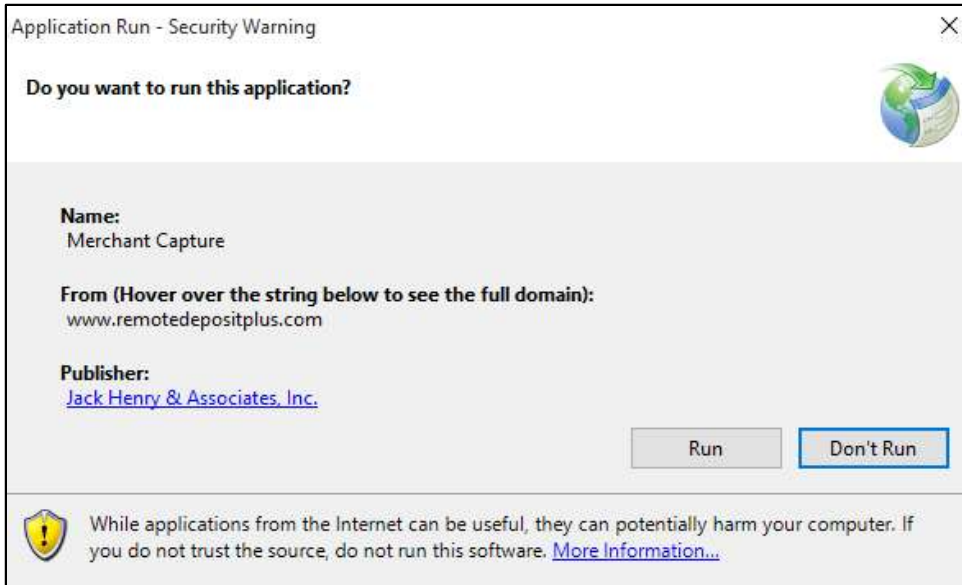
Application Run - Security Warning

×

Do you want to run this application?

Name:
Merchant Capture

From (Hover over the string below to see the full domain):
www.remotedepositplus.com

Publisher:
Jack Henry & Associates, Inc.

Run

Don't Run

While applications from the Internet can be useful, they can potentially harm your computer. If you do not trust the source, do not run this software. More Information...